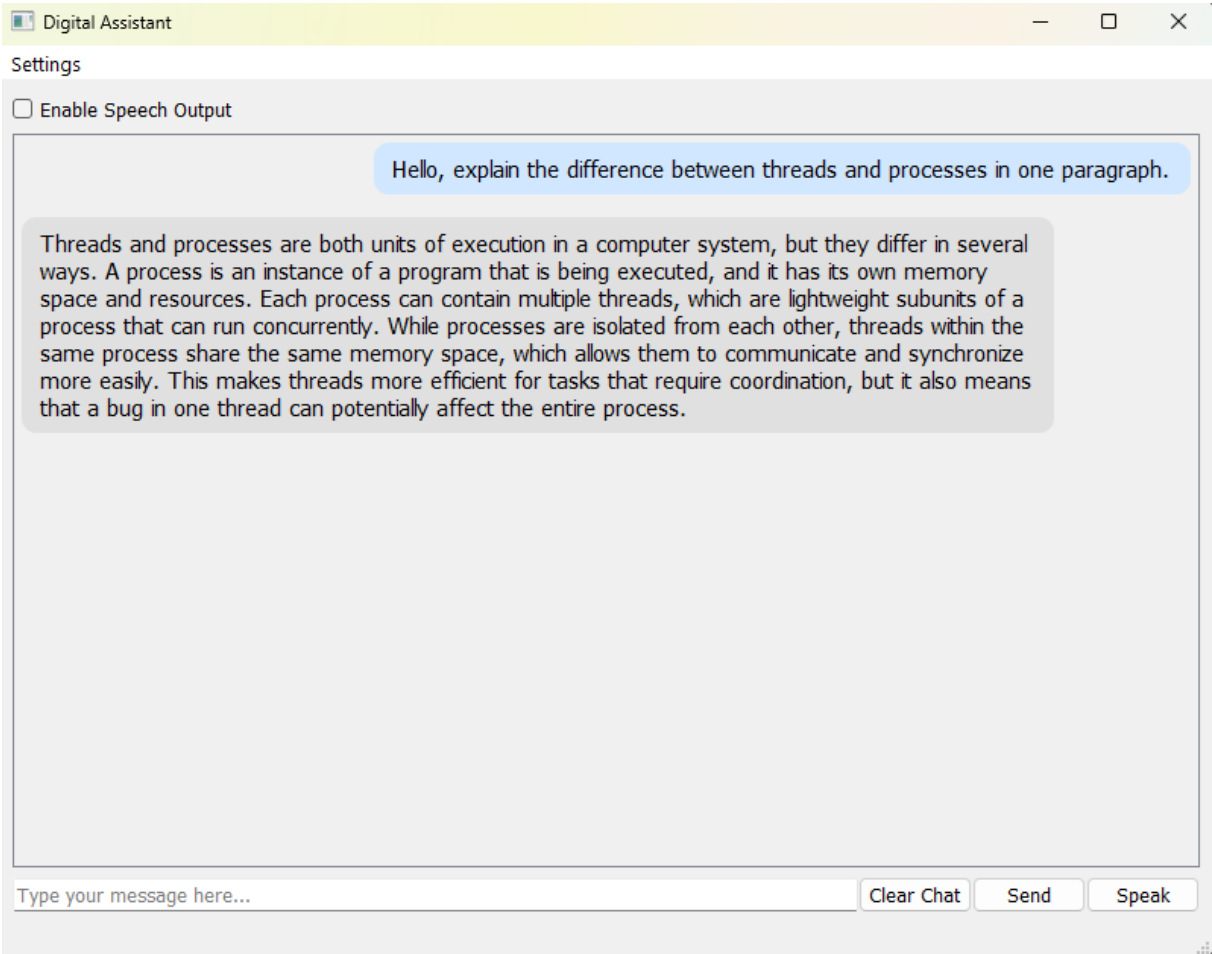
Digital Assistant

Settings

Enable Speech Output

Hello, explain the difference between threads and processes in one paragraph.

Threads and processes are both units of execution in a computer system, but they differ in several ways. A process is an instance of a program that is being executed, and it has its own memory space and resources. Each process can contain multiple threads, which are lightweight subunits of a process that can run concurrently. While processes are isolated from each other, threads within the same process share the same memory space, which allows them to communicate and synchronize more easily. This makes threads more efficient for tasks that require coordination, but it also means that a bug in one thread can potentially affect the entire process.

Type your message here...

Clear Chat

Send

Speak